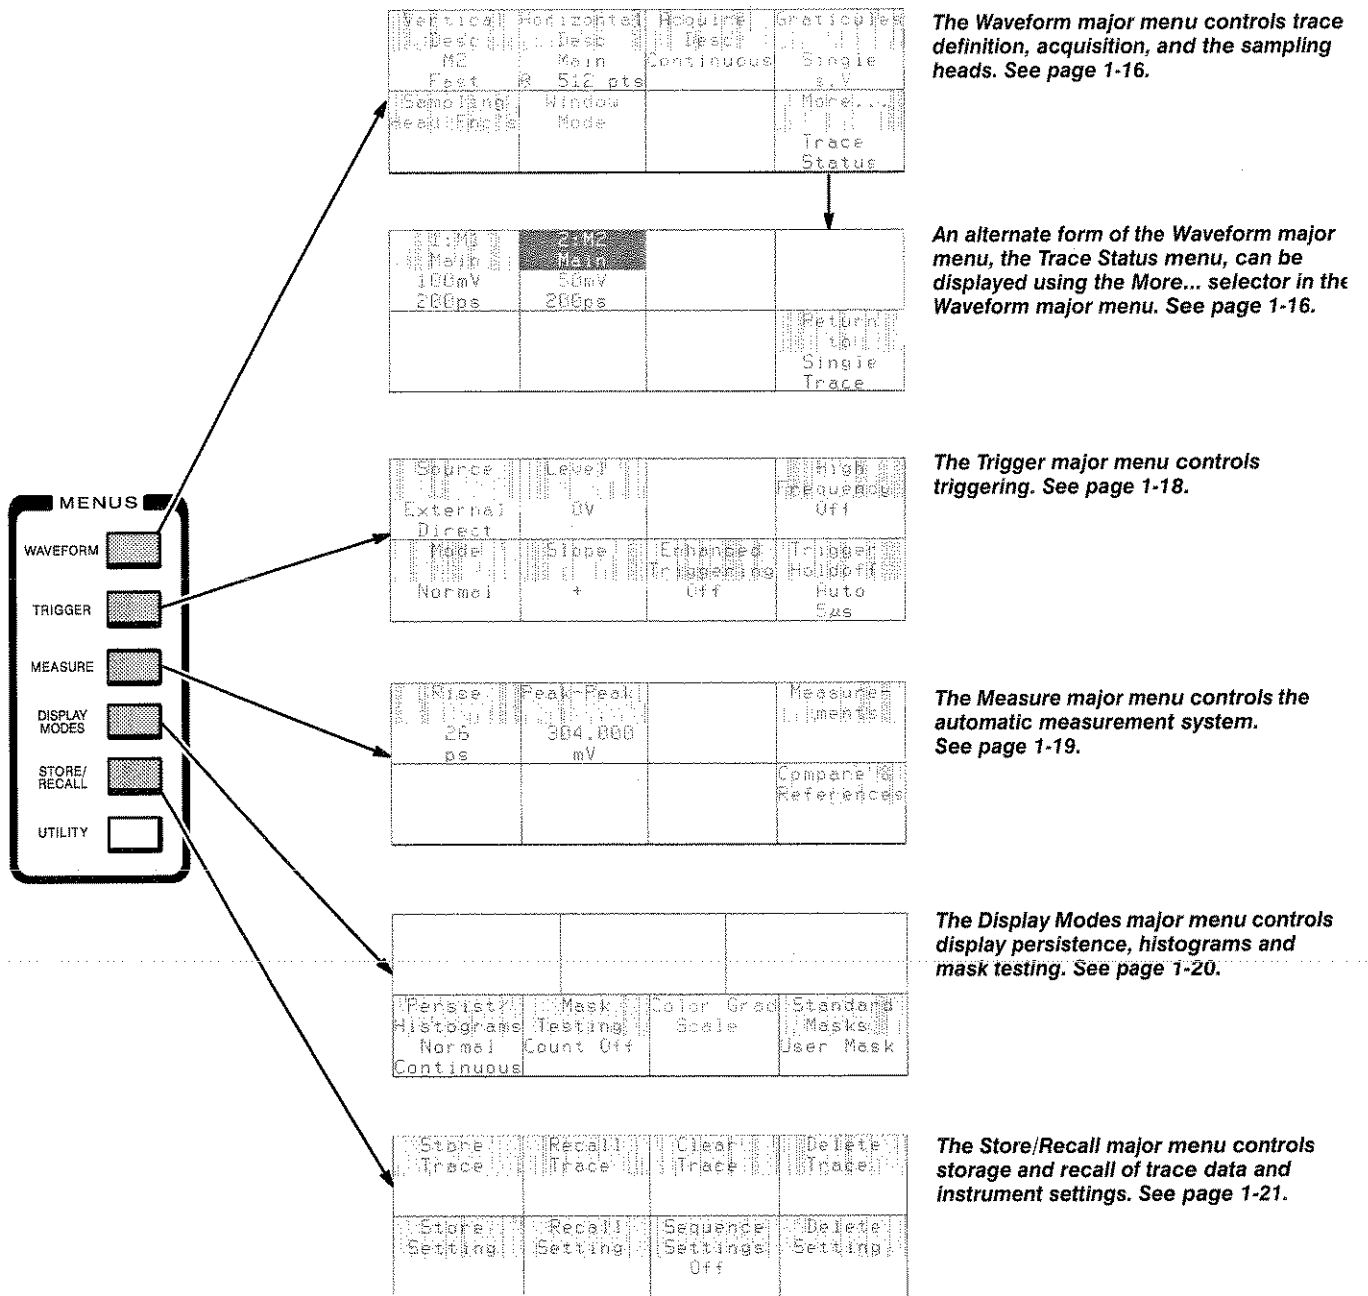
| Vertical Desc M2 Fast | Horizontal Desc Main R 512 pts | Acquire Desc Continuous | Graticules Single s,V |
|---|---|---|---|
| Sampling Head Fncts | Window Mode | | More... Trace Status |

The Waveform major menu controls trace definition, acquisition, and the sampling heads. See page 1-16.

| 1:M3 Main 100mV 200ps | 2:M2 Main 50mV 200ps | | |
|---|---|---|---|
| | | | Return to Single Trace |

An alternate form of the Waveform major menu, the Trace Status menu, can be displayed using the More... selector in the Waveform major menu. See page 1-16.

MENUS
WAVEFORM
TRIGGER
MEASURE
DISPLAY MODES
STORE/ RECALL
UTILITY

| Source External Direct | Level 0V | | High Frequency Off |
|---|---|---|---|
| Mode Normal | Slope + | Enhanced Triggering Off | Trigger Holdoff Auto 5µs |

The Trigger major menu controls triggering. See page 1-18.

| Rise 26 ps | Peak-Peak 304.000 mV | | Measurements |
|---|---|---|---|
| | | | Compare & References |

The Measure major menu controls the automatic measurement system. See page 1-19.

| | | |
|---|---|---|
| Persist/ Histograms Normal Continuous | Mask Testing Count Off | Color Grad Scale | Standard Masks User Mask |

The Display Modes major menu controls display persistence, histograms and mask testing. See page 1-20.

| Store Trace | Recall Trace | Clear Trace | Delete Trace |
|---|---|---|---|
| Store Setting | Recall Setting | Sequence Settings Off | Delete Setting |

The Store/Recall major menu controls storage and recall of trace data and instrument settings. See page 1-21.